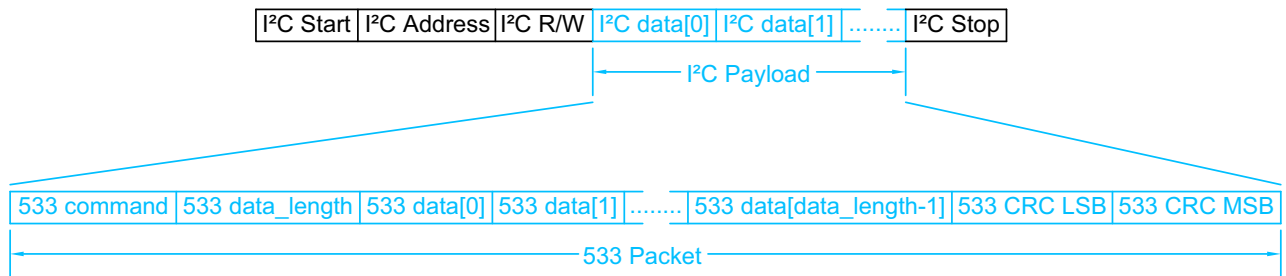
| I²C Start | I²C Address | I²C R/W | I²C data[0] | I²C data[1] | ........ | I²C Stop |
|---|---|---|---|---|---|---|

I²C Payload

| 533 command | 533 data_length | 533 data[0] | 533 data[1] | ........ | 533 data[data_length-1] | 533 CRC LSB | 533 CRC MSB |
|---|---|---|---|---|---|---|---|

533 Packet